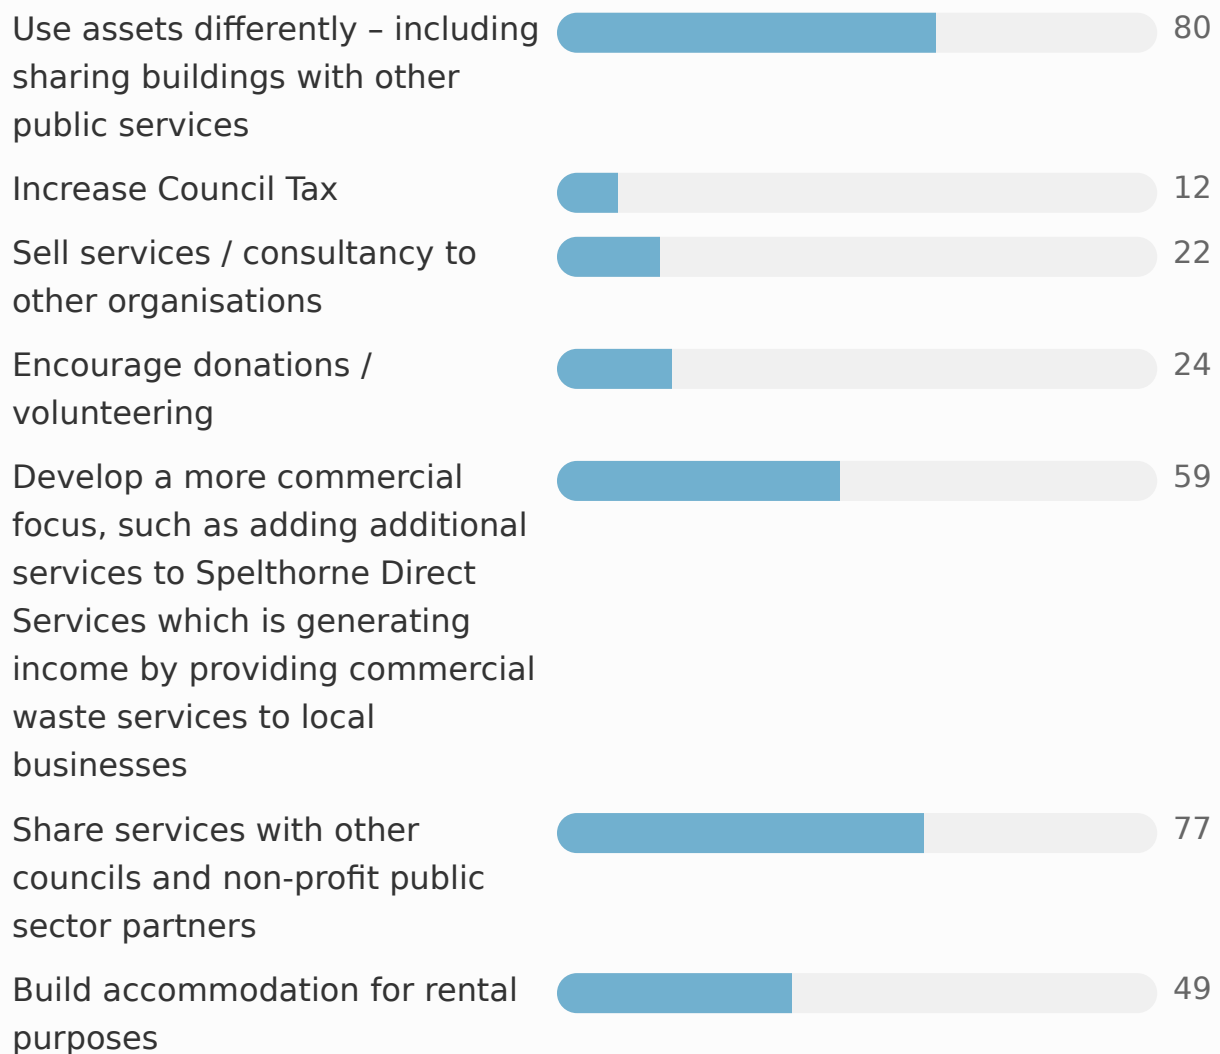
| | |
|---|---|
| Use assets differently – including sharing buildings with other public services | 80 |
| Increase Council Tax | 12 |
| Sell services / consultancy to other organisations | 22 |
| Encourage donations / volunteering | 24 |
| Develop a more commercial focus, such as adding additional services to Spelthorne Direct Services which is generating income by providing commercial waste services to local businesses | 59 |
| Share services with other councils and non-profit public sector partners | 77 |
| Build accommodation for rental purposes | 49 |